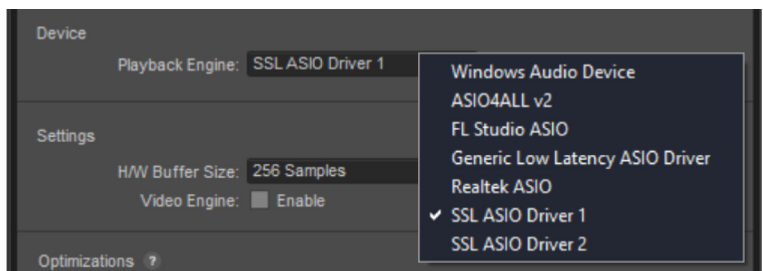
Device

Playback Engine: SSL ASIO Driver 1

Windows Audio Device
ASIO4ALL v2
FL Studio ASIO
Generic Low Latency ASIO Driver
Realtek ASIO
✔ SSL ASIO Driver 1
SSL ASIO Driver 2

Settings

H/W Buffer Size: 256 Samples

Video Engine: Enable

Optimizations ?